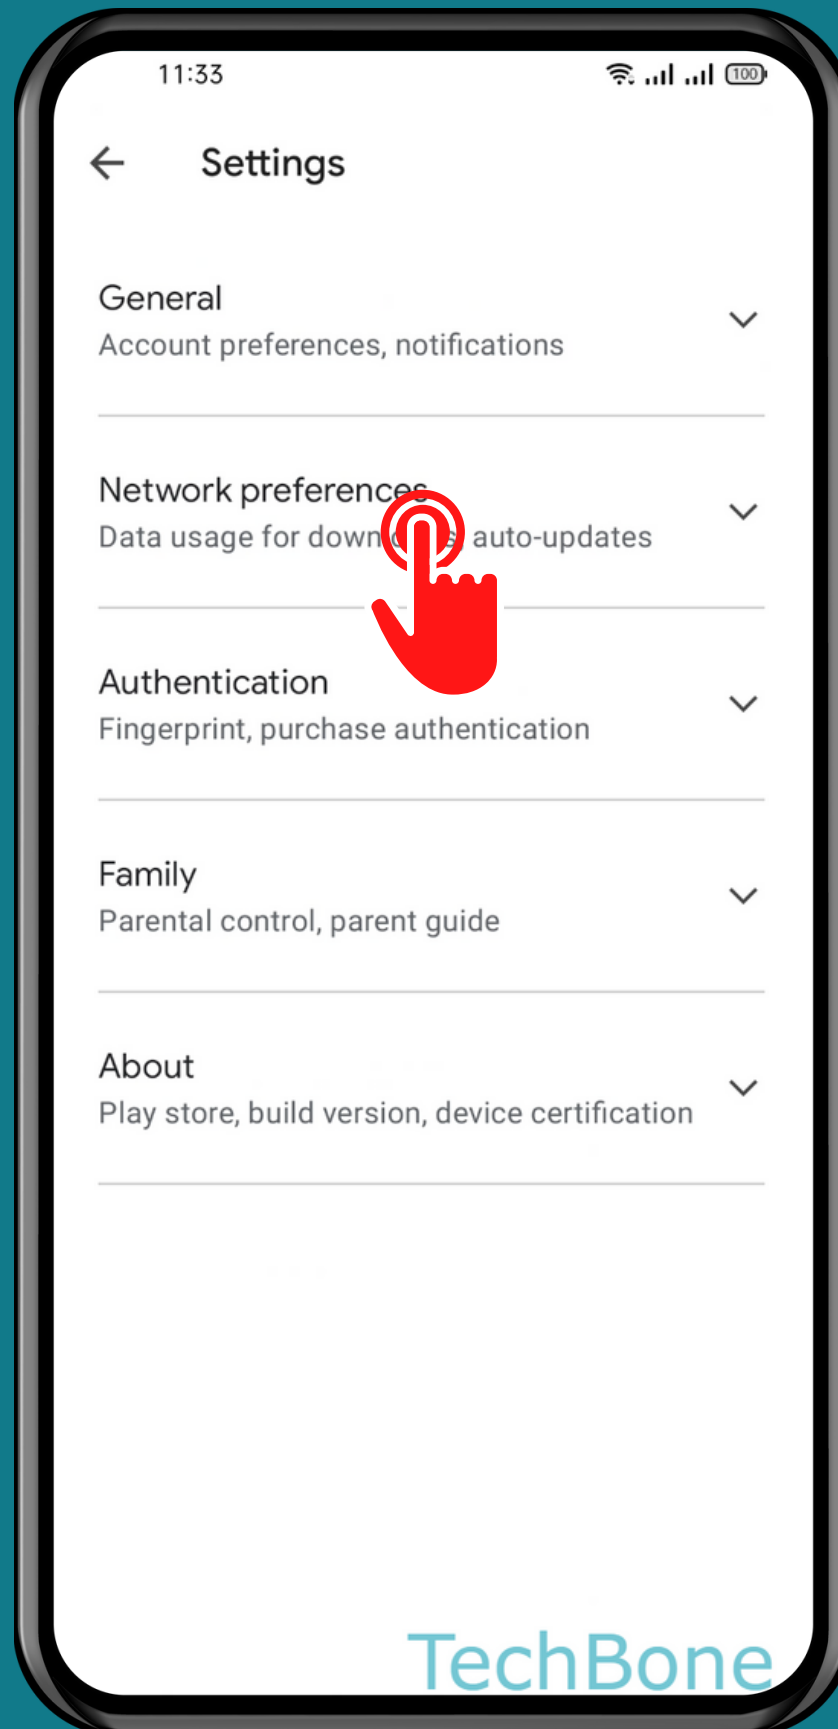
11:33

100

Settings

General
Account preferences, notifications

Network preferences
Data usage for down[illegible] auto-updates

Authentication
Fingerprint, purchase authentication

Family
Parental control, parent guide

About
Play store, build version, device certification

TechBone